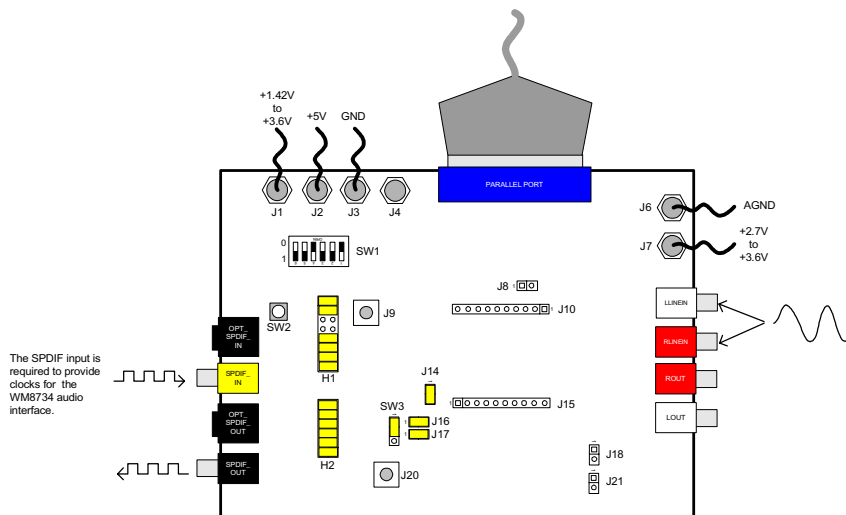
+1.42V
to
+3.6V

+5V

GND

PARALLEL PORT

J1 J2 J3 J4

J6 AGND

J7 +2.7V
to
+3.6V

0
1
SW1

J8

J10

SW2

J9

OPT_
SPDIF_
IN

The SPDIF input is required to provide clocks for the WM8734 audio interface.

SPDIF_
IN

H1

LLINEIN

RLINEIN

ROUT

LOUT

J14

J15

OPT_
SPDIF_
OUT

SW3

J16
J17

SPDIF_
OUT

H2

J20

J18

J21